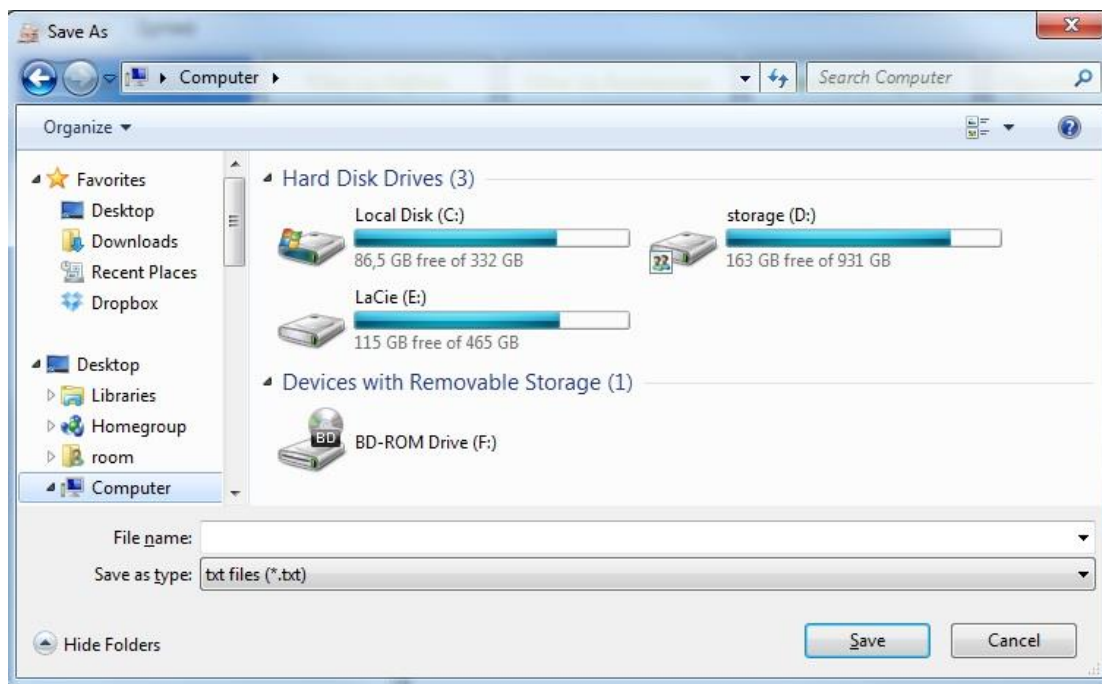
Save As

Computer ▸

Search Computer

Organize ▾

Favorites
Desktop
Downloads
Recent Places
Dropbox

Desktop
Libraries
Homegroup
room
Computer

Hard Disk Drives (3)

Local Disk (C:)
86,5 GB free of 332 GB

storage (D:)
163 GB free of 931 GB

LaCie (E:)
115 GB free of 465 GB

Devices with Removable Storage (1)

BD
BD-ROM Drive (F:)

File name:

Save as type: txt files (*.txt)

Hide Folders

Save

Cancel